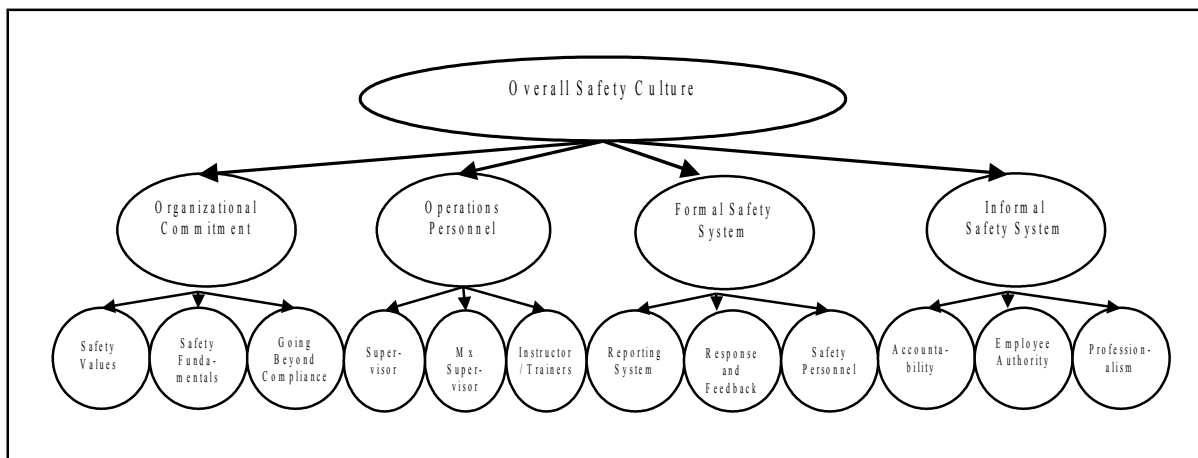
Overall Safety Culture

Organizational Commitment

Operations Personnel

Formal Safety System

Informal Safety System

Safety Values

Safety Fundamentals

Going Beyond Compliance

Supervisor

Mx Supervisor

Instructor /Trainers

Reporting System

Response and Feedback

Safety Personnel

Accountability

Employee Authority

Professionalism